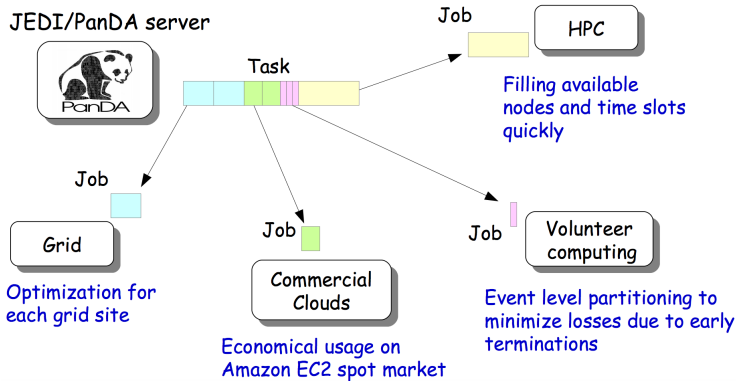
JEDI/PanDA server

PanDA

Task

Job

HPC

Filling available nodes and time slots quickly

Job

Grid

Optimization for each grid site

Job

Commercial Clouds

Economical usage on Amazon EC2 spot market

Job

Volunteer computing

Event level partitioning to minimize losses due to early terminations